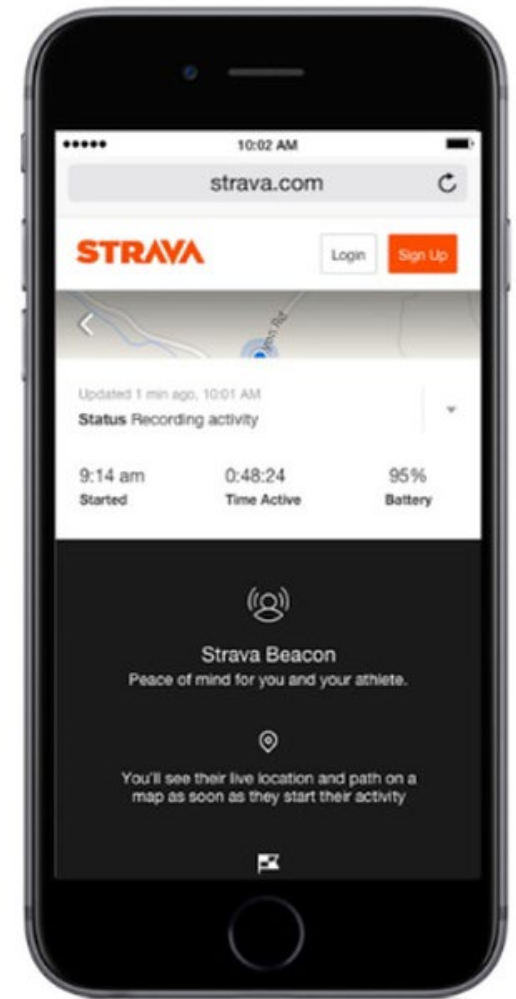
●●●●● 10:02 AM

strava.com

STRAVA

Login

Sign Up

Updated 1 min ago, 10:01 AM

Status Recording activity

9:14 am
Started

0:48:24
Time Active

95%
Battery

Strava Beacon

Peace of mind for you and your athlete.

You'll see their live location and path on a map as soon as they start their activity